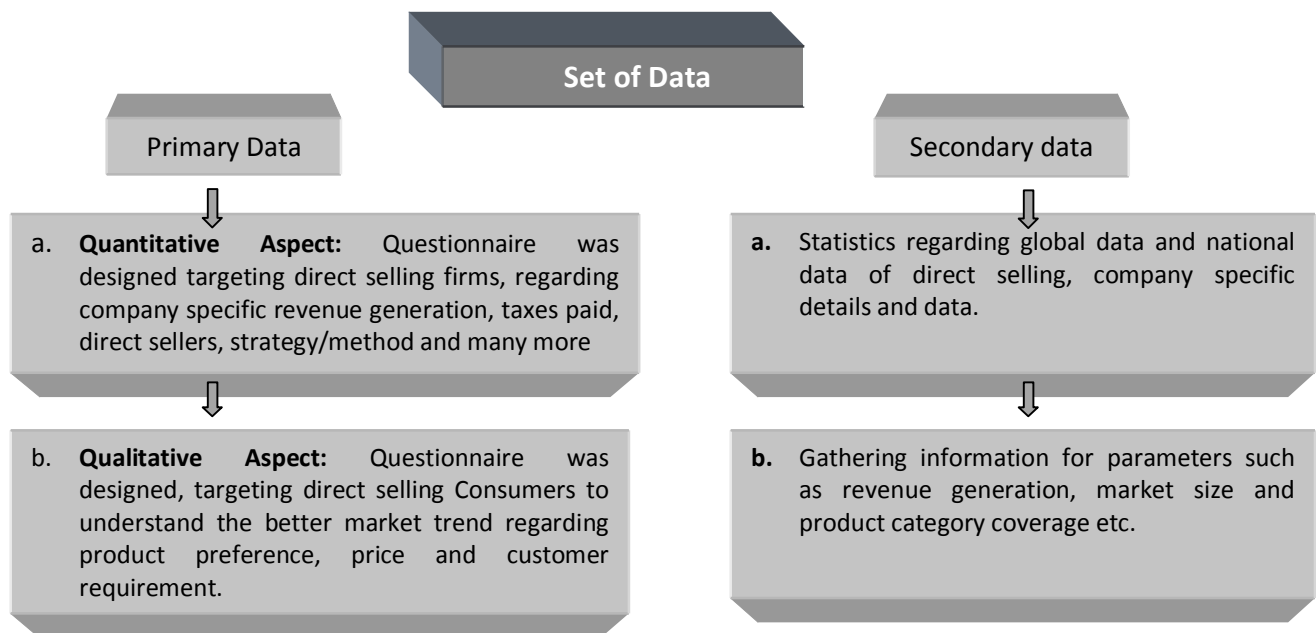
Set of Data

Primary Data

a. **Quantitative Aspect:** Questionnaire was designed targeting direct selling firms, regarding company specific revenue generation, taxes paid, direct sellers, strategy/method and many more

b. **Qualitative Aspect:** Questionnaire was designed, targeting direct selling Consumers to understand the better market trend regarding product preference, price and customer requirement.

Secondary data

**a.** Statistics regarding global data and national data of direct selling, company specific details and data.

**b.** Gathering information for parameters such as revenue generation, market size and product category coverage etc.